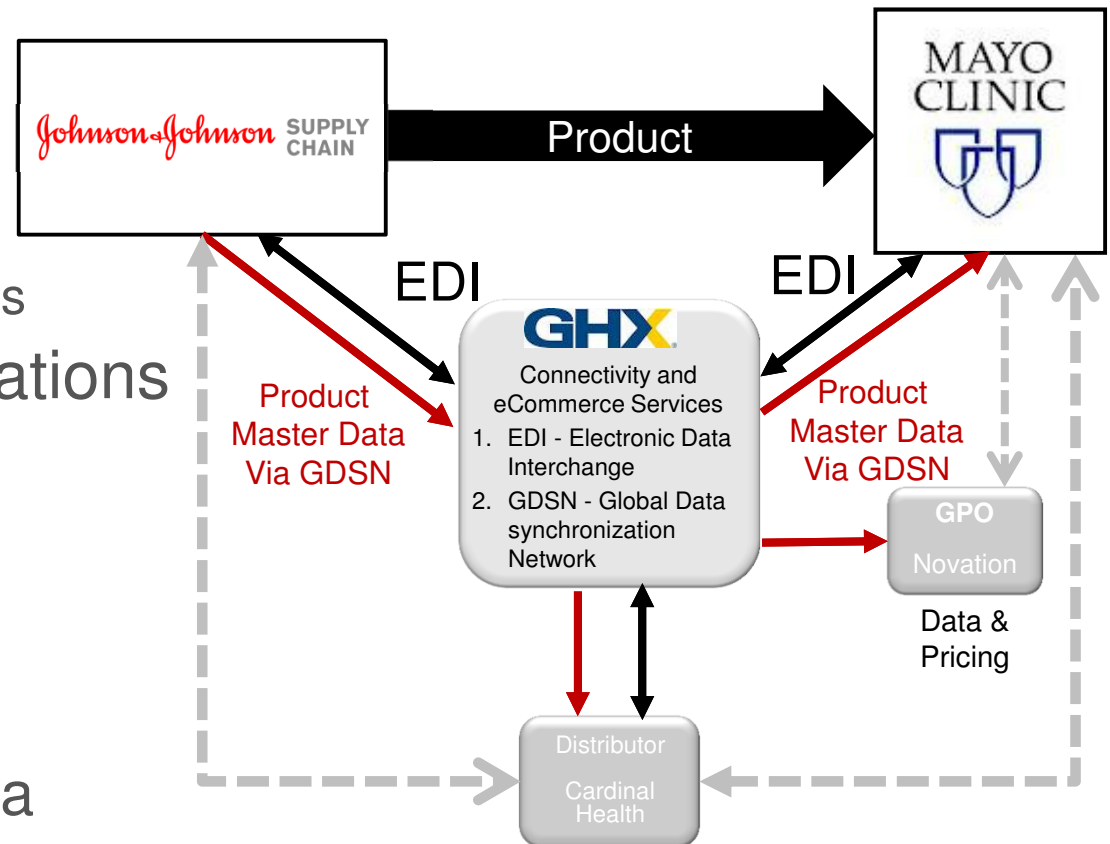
Johnson & Johnson SUPPLY CHAIN

Product

MAYO CLINIC

s

ations

EDI

EDI

GHX

Connectivity and eCommerce Services

1. EDI - Electronic Data Interchange

2. GDSN - Global Data synchronization Network

Product Master Data Via GDSN

Product Master Data Via GDSN

GPO

Novation

Data & Pricing

a

Distributor

Cardinal Health